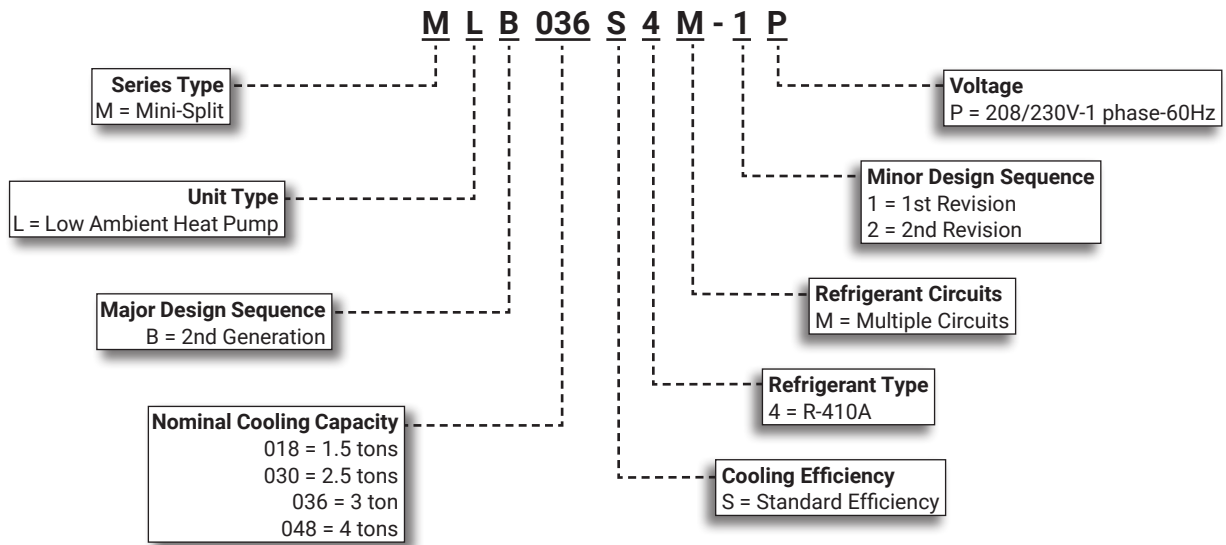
M L B 036 S 4 M - 1 P

Series Type
M = Mini-Split

Unit Type
L = Low Ambient Heat Pump

Major Design Sequence
B = 2nd Generation

Nominal Cooling Capacity
018 = 1.5 tons
030 = 2.5 tons
036 = 3 ton
048 = 4 tons

Voltage
P = 208/230V-1 phase-60Hz

Minor Design Sequence
1 = 1st Revision
2 = 2nd Revision

Refrigerant Circuits
M = Multiple Circuits

Refrigerant Type
4 = R-410A

Cooling Efficiency
S = Standard Efficiency